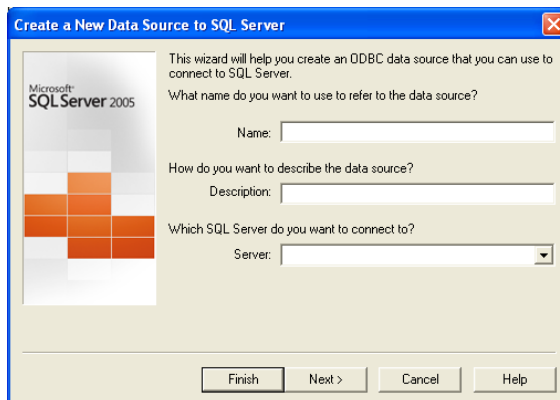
Create a New Data Source to SQL Server

Microsoft SQL Server 2005

This wizard will help you create an ODBC data source that you can use to connect to SQL Server.

What name do you want to use to refer to the data source?

Name:

How do you want to describe the data source?

Description:

Which SQL Server do you want to connect to?

Server:

Finish Next > Cancel Help